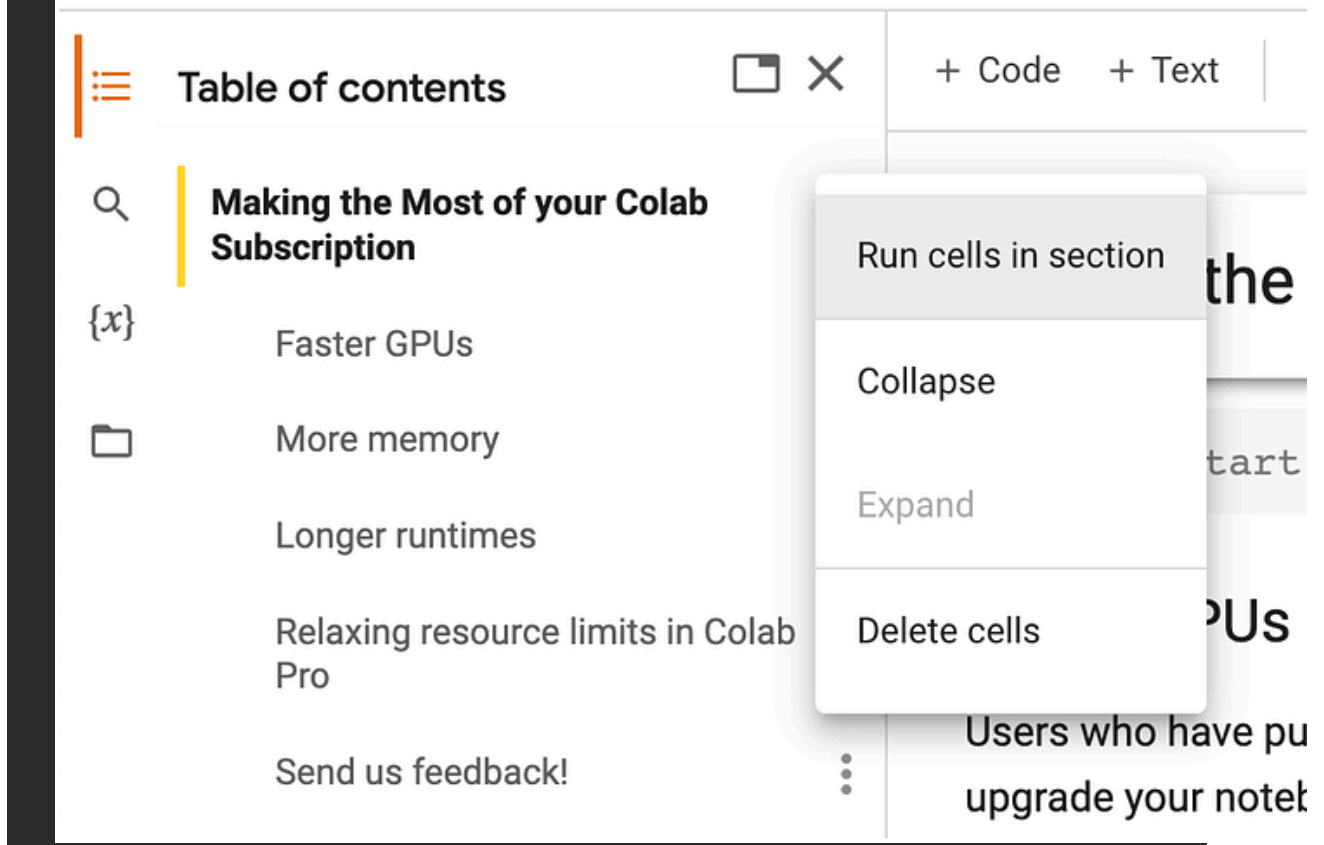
Table of contents

+ Code + Text

$\{x\}$

Making the Most of your Colab Subscription

Faster GPUs

More memory

Longer runtimes

Relaxing resource limits in Colab Pro

Send us feedback!

Run cells in section

Collapse

Expand

Delete cells

the

tart

PUs

Users who have pu

upgrade your noteb